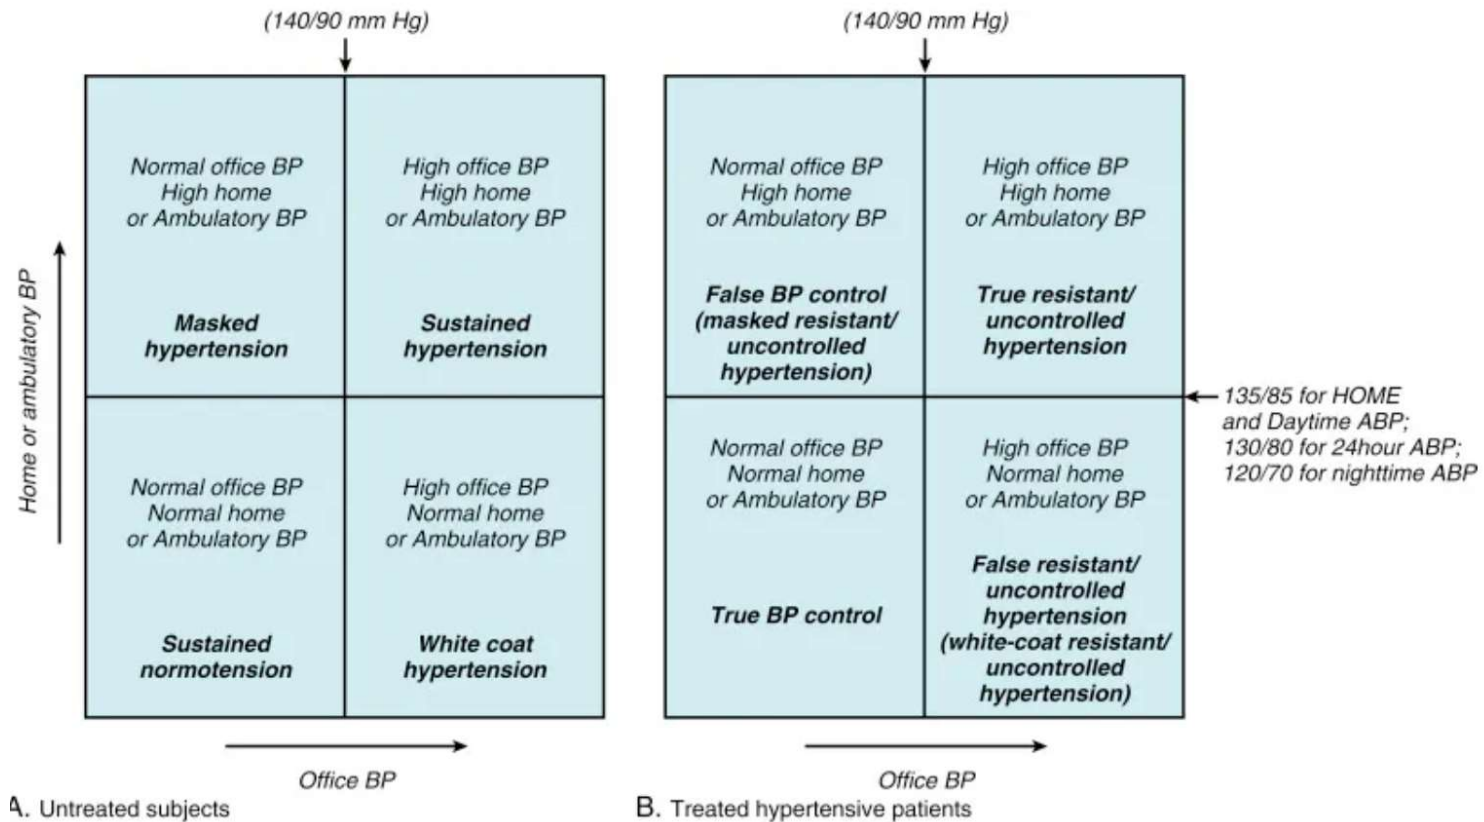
(140/90 mm Hg)

Home or ambulatory BP

Normal office BP
High home
or Ambulatory BP

Masked hypertension

High office BP
High home
or Ambulatory BP

Sustained hypertension

Normal office BP
Normal home
or Ambulatory BP

Sustained normotension

High office BP
Normal home
or Ambulatory BP

White coat hypertension

Office BP

A. Untreated subjects

(140/90 mm Hg)

Normal office BP
High home
or Ambulatory BP

False BP control (masked resistant/ uncontrolled hypertension)

High office BP
High home
or Ambulatory BP

True resistant/ uncontrolled hypertension

Normal office BP
Normal home
or Ambulatory BP

True BP control

High office BP
Normal home
or Ambulatory BP

False resistant/ uncontrolled hypertension (white-coat resistant/ uncontrolled hypertension)

135/85 for HOME and Daytime ABP;
130/80 for 24hour ABP;
120/70 for nighttime ABP

Office BP

B. Treated hypertensive patients